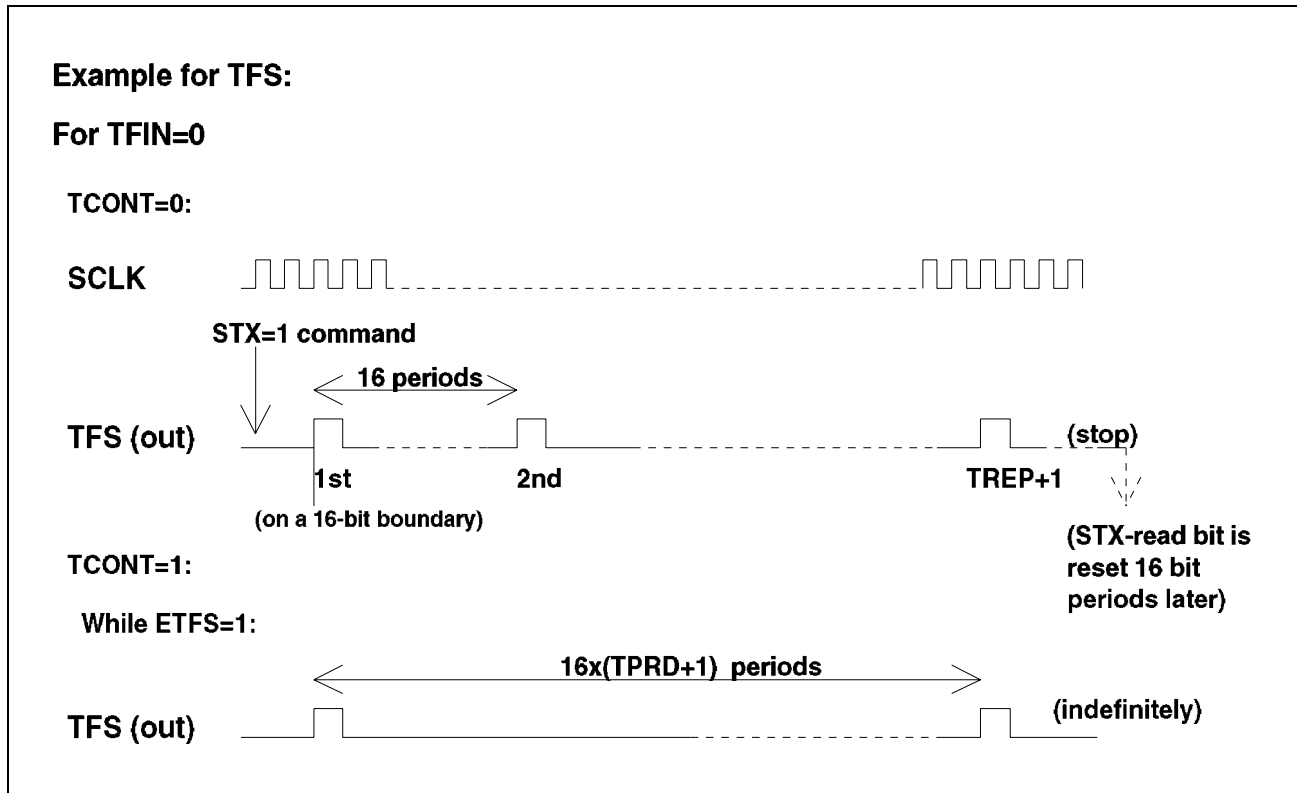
Example for TFS:

For TFIN=0

TCONT=0:

SCLK

STX=1 command

16 periods

TFS (out)

(stop)

1st

2nd

TREP+1

(on a 16-bit boundary)

(STX-read bit is reset 16 bit periods later)

TCONT=1:

While ETFS=1:

16x(TPRD+1) periods

TFS (out)

(indefinitely)